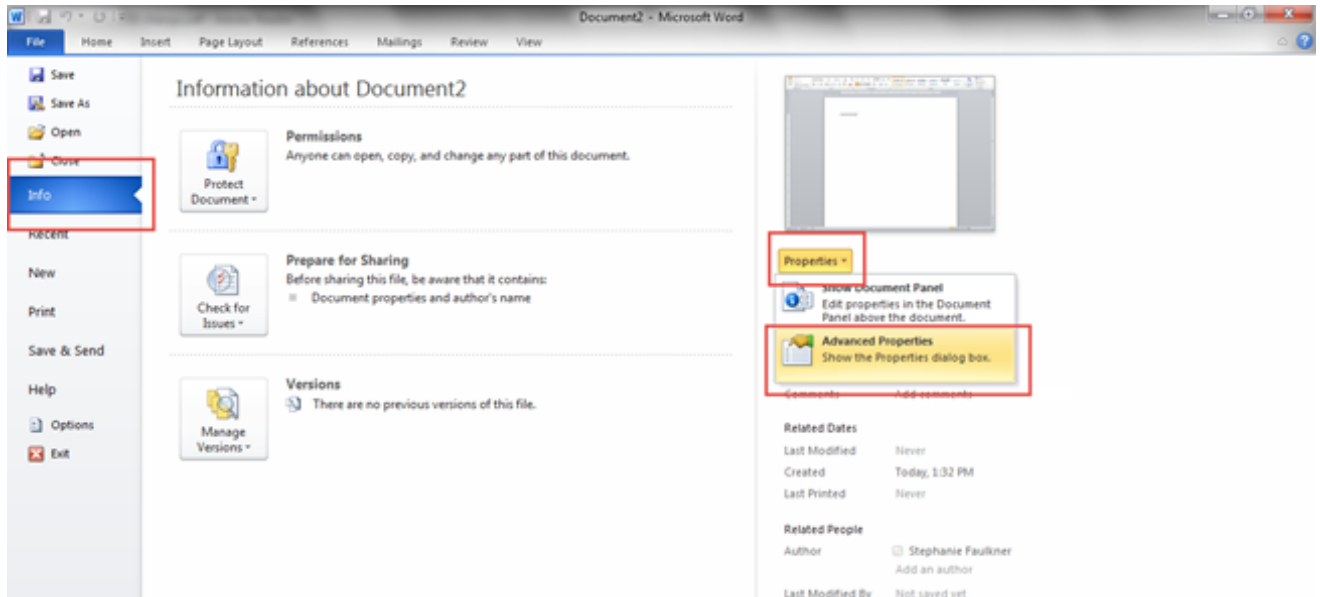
Document2 - Microsoft Word

File Home Insert Page Layout References Mailings Review View

Save
Save As
Open
Close
Info
Recent
New
Print
Save & Send
Help
Options
Exit

Information about Document2

Protect Document

Permissions
Anyone can open, copy, and change any part of this document.

Check for Issues

Prepare for Sharing
Before sharing this file, be aware that it contains:
Document properties and author's name

Manage Versions

Versions
There are no previous versions of this file.

Properties

Show Document Panel
Edit properties in the Document Panel above the document.

Advanced Properties
Show the Properties dialog box.

Comments Add comments

Related Dates
Last Modified Never
Created Today, 1:32 PM
Last Printed Never

Related People
Author Stephanie Faulkner
Add an author
Last Modified By Not saved yet